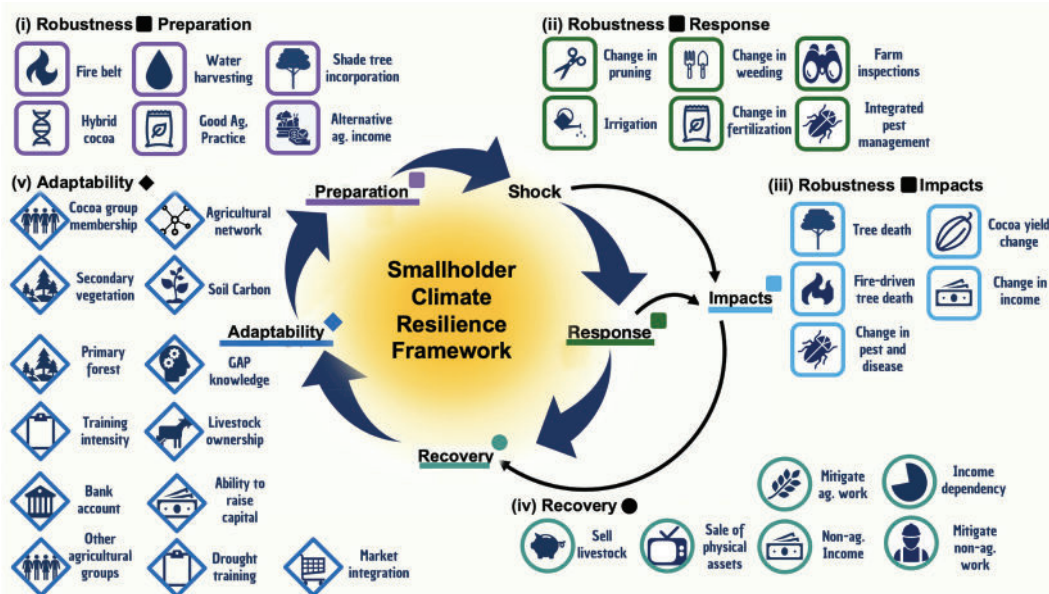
(i) Robustness ■ Preparation

Fire belt
Water harvesting
Shade tree incorporation
Hybrid cocoa
Good Ag. Practice
Alternative ag. income

(ii) Robustness ■ Response

Change in pruning
Change in weeding
Farm inspections
Irrigation
Change in fertilization
Integrated pest management

(v) Adaptability ◆

Cocoa group membership
Agricultural network
Secondary vegetation
Soil Carbon
Primary forest
GAP knowledge
Training intensity
Livestock ownership
Bank account
Ability to raise capital
Other agricultural groups
Drought training
Market integration

Preparation
Shock
Impacts
Response
Recovery
Adaptability

Smallholder Climate Resilience Framework

(iii) Robustness ■ Impacts

Tree death
Cocoa yield change
Fire-driven tree death
Change in income
Change in pest and disease

(iv) Recovery ●

Sell livestock
Sale of physical assets
Mitigate ag. work
Income dependency
Non-ag. Income
Mitigate non-ag. work